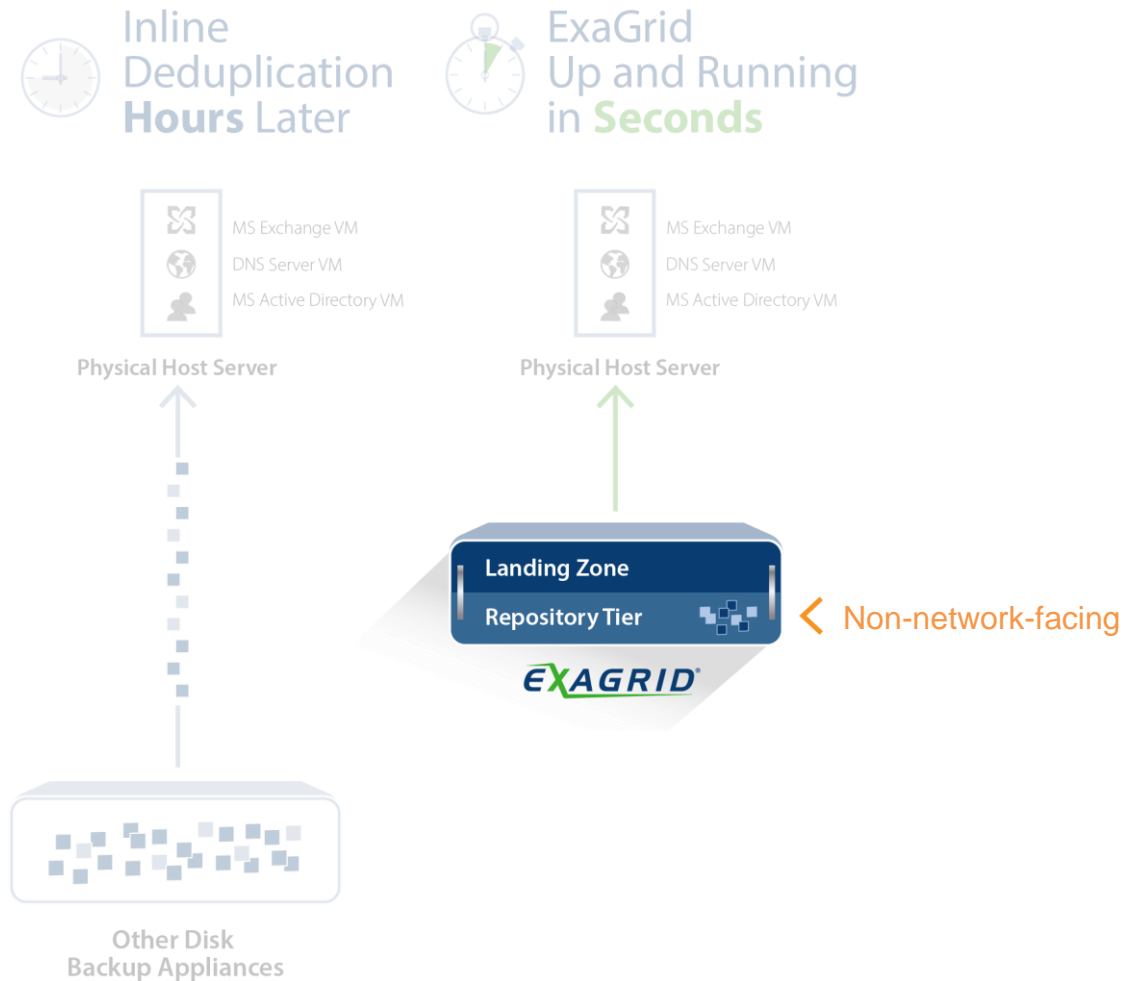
Inline Deduplication Hours Later

ExaGrid Up and Running in Seconds

MS Exchange VM
DNS Server VM
MS Active Directory VM

Physical Host Server

MS Exchange VM
DNS Server VM
MS Active Directory VM

Physical Host Server

Landing Zone
Repository Tier

Non-network-facing

EXAGRID

Other Disk Backup Appliances